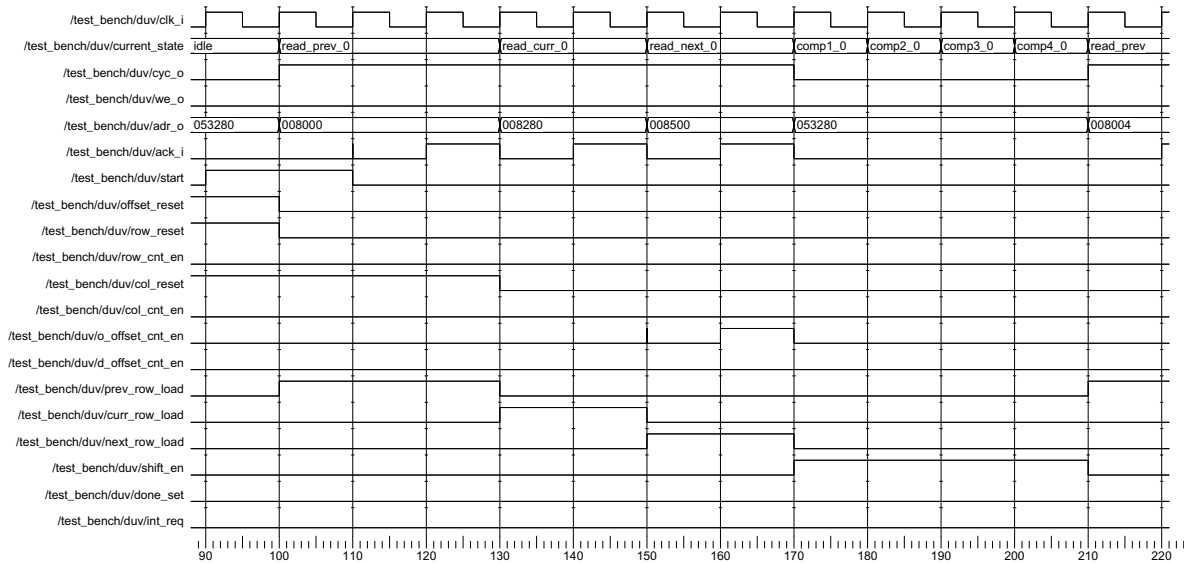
/test_bench/duv/clk_i
/test_bench/duv/current_state idle read_prev_0 read_curr_0 read_next_0 comp1_0 comp2_0 comp3_0 comp4_0 read_prev
/test_bench/duv/cyc_o
/test_bench/duv/we_o
/test_bench/duv/adr_o 053280 008000 008280 008500 053280 008004
/test_bench/duv/ack_i
/test_bench/duv/start
/test_bench/duv/offset_reset
/test_bench/duv/row_reset
/test_bench/duv/row_cnt_en
/test_bench/duv/col_reset
/test_bench/duv/col_cnt_en
/test_bench/duv/o_offset_cnt_en
/test_bench/duv/d_offset_cnt_en
/test_bench/duv/prev_row_load
/test_bench/duv/curr_row_load
/test_bench/duv/next_row_load
/test_bench/duv/shift_en
/test_bench/duv/done_set
/test_bench/duv/int_req

90 100 110 120 130 140 150 160 170 180 190 200 210 220